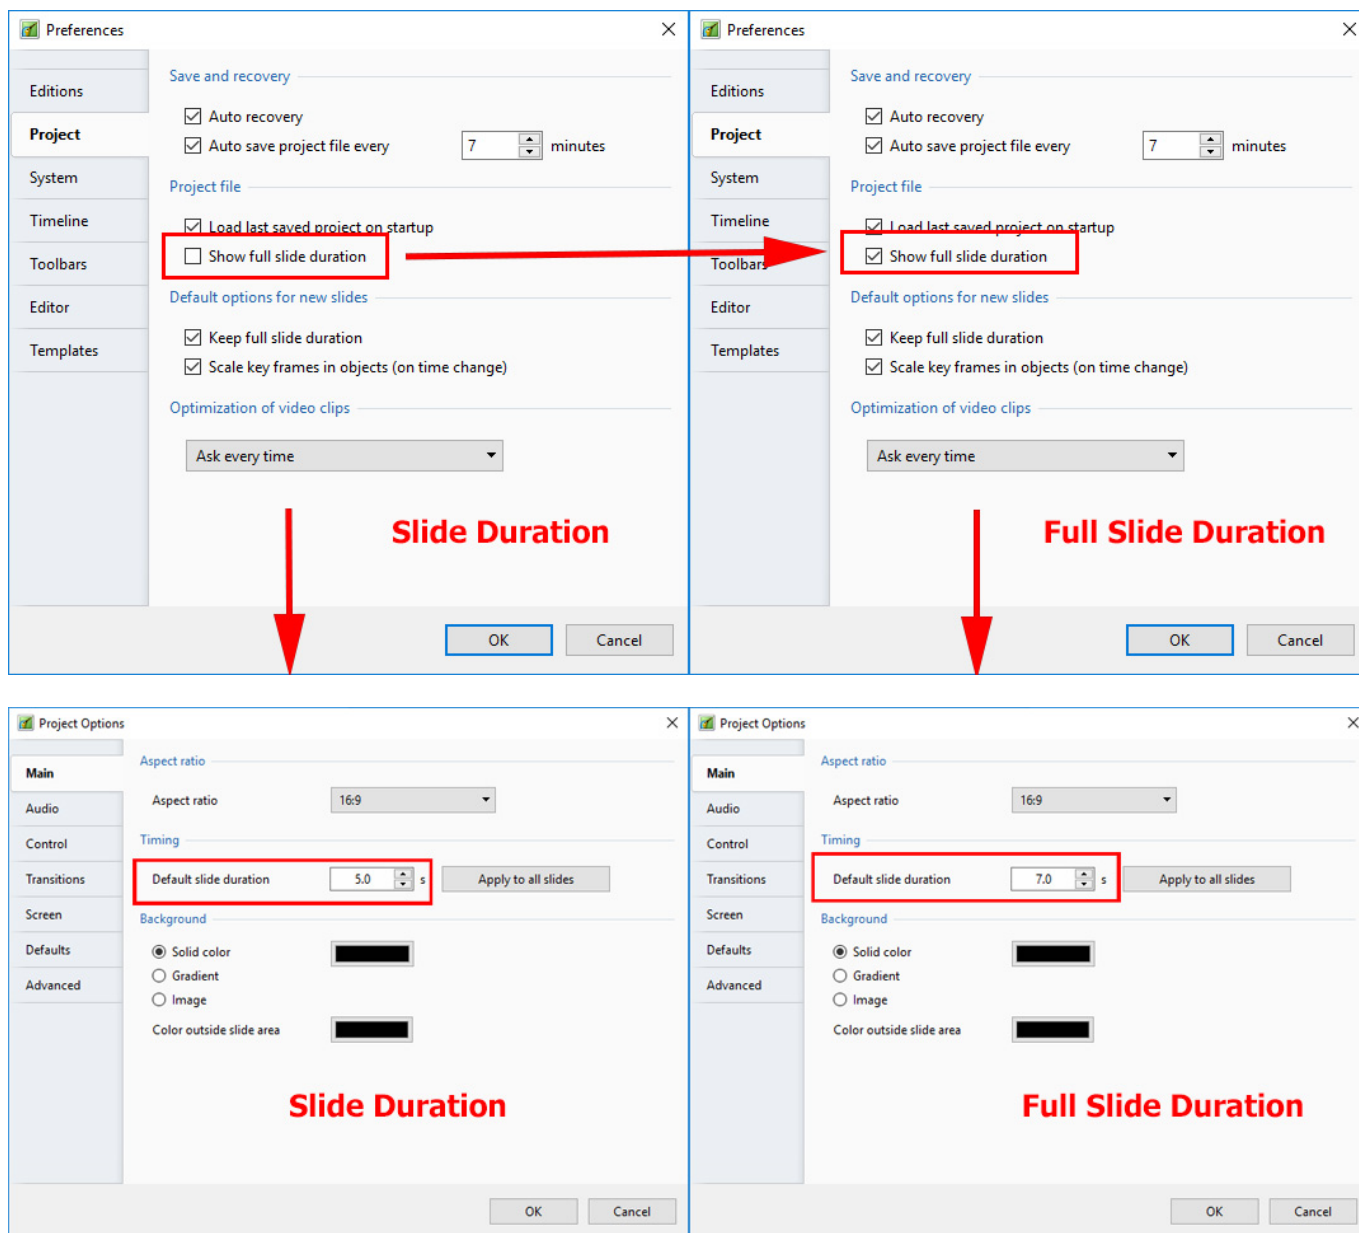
Preferences

Editions
Project
System
Timeline
Toolbars
Editor
Templates

Save and recovery
Auto recovery
Auto save project file every 7 minutes
Project file
Load last saved project on startup
Show full slide duration
Default options for new slides
Keep full slide duration
Scale key frames in objects (on time change)
Optimization of video clips
Ask every time

Slide Duration

OK Cancel

Preferences

Editions
Project
System
Timeline
Toolbars
Editor
Templates

Save and recovery
Auto recovery
Auto save project file every 7 minutes
Project file
Load last saved project on startup
Show full slide duration
Default options for new slides
Keep full slide duration
Scale key frames in objects (on time change)
Optimization of video clips
Ask every time

Full Slide Duration

OK Cancel

Project Options

Main
Audio
Control
Transitions
Screen
Defaults
Advanced

Aspect ratio
Aspect ratio 16:9
Timing
Default slide duration 5.0 s Apply to all slides
Background
Solid color
Gradient
Image
Color outside slide area

Slide Duration

OK Cancel

Project Options

Main
Audio
Control
Transitions
Screen
Defaults
Advanced

Aspect ratio
Aspect ratio 16:9
Timing
Default slide duration 7.0 s Apply to all slides
Background
Solid color
Gradient
Image
Color outside slide area

Full Slide Duration

OK Cancel